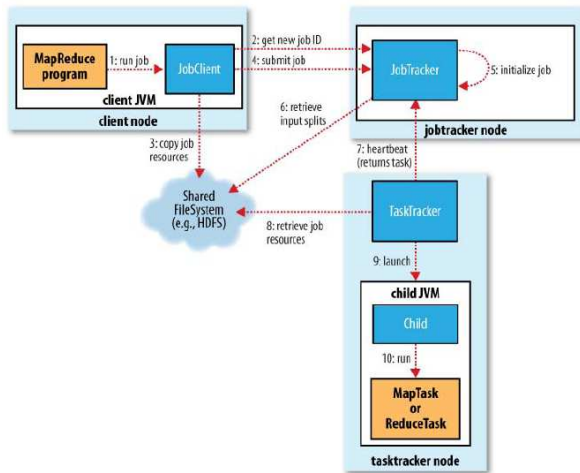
MapReduce program

1: run job

JobClient

client JVM

client node

2: get new job ID

4: submit job

JobTracker

5: initialize job

jobtracker node

6: retrieve input splits

3: copy job resources

7: heartbeat (returns task)

Shared FileSystem (e.g., HDFS)

TaskTracker

8: retrieve job resources

9: launch

child JVM

Child

10: run

MapTask or ReduceTask

tasktracker node